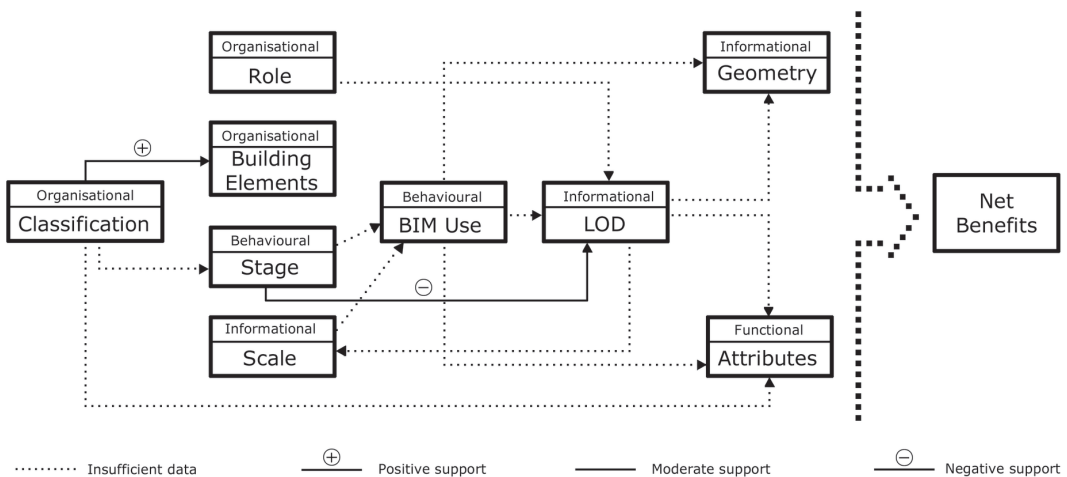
Organisational
Role

Organisational
Building Elements

Organisational
Classification

Behavioural
Stage

Informational
Scale

Behavioural
BIM Use

Informational
LOD

Informational
Geometry

Functional
Attributes

Net Benefits

$\oplus$

$\ominus$

Insufficient data
$\oplus$ Positive support
Moderate support
$\ominus$ Negative support